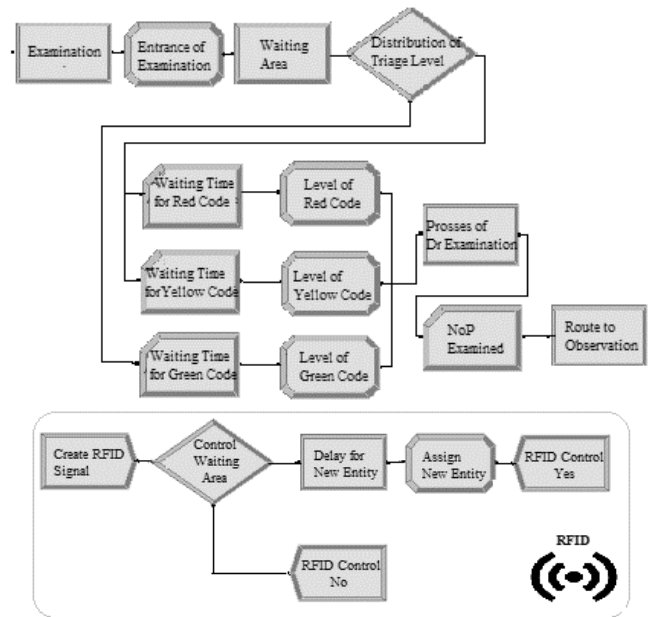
Examination

Entrance of Examination

Waiting Area

Distribution of Triage Level

Waiting Time for Red Code

Level of Red Code

Prosses of Dr Examination

Waiting Time forYellow Code

Level of Yellow Code

NoP Examined

Route to Observation

Waiting Time for Green Code

Level of Green Code

Create RFID Signal

Control Waiting Area

Delay for New Entity

Assign New Entity

RFID Control Yes

RFID Control No

RFID